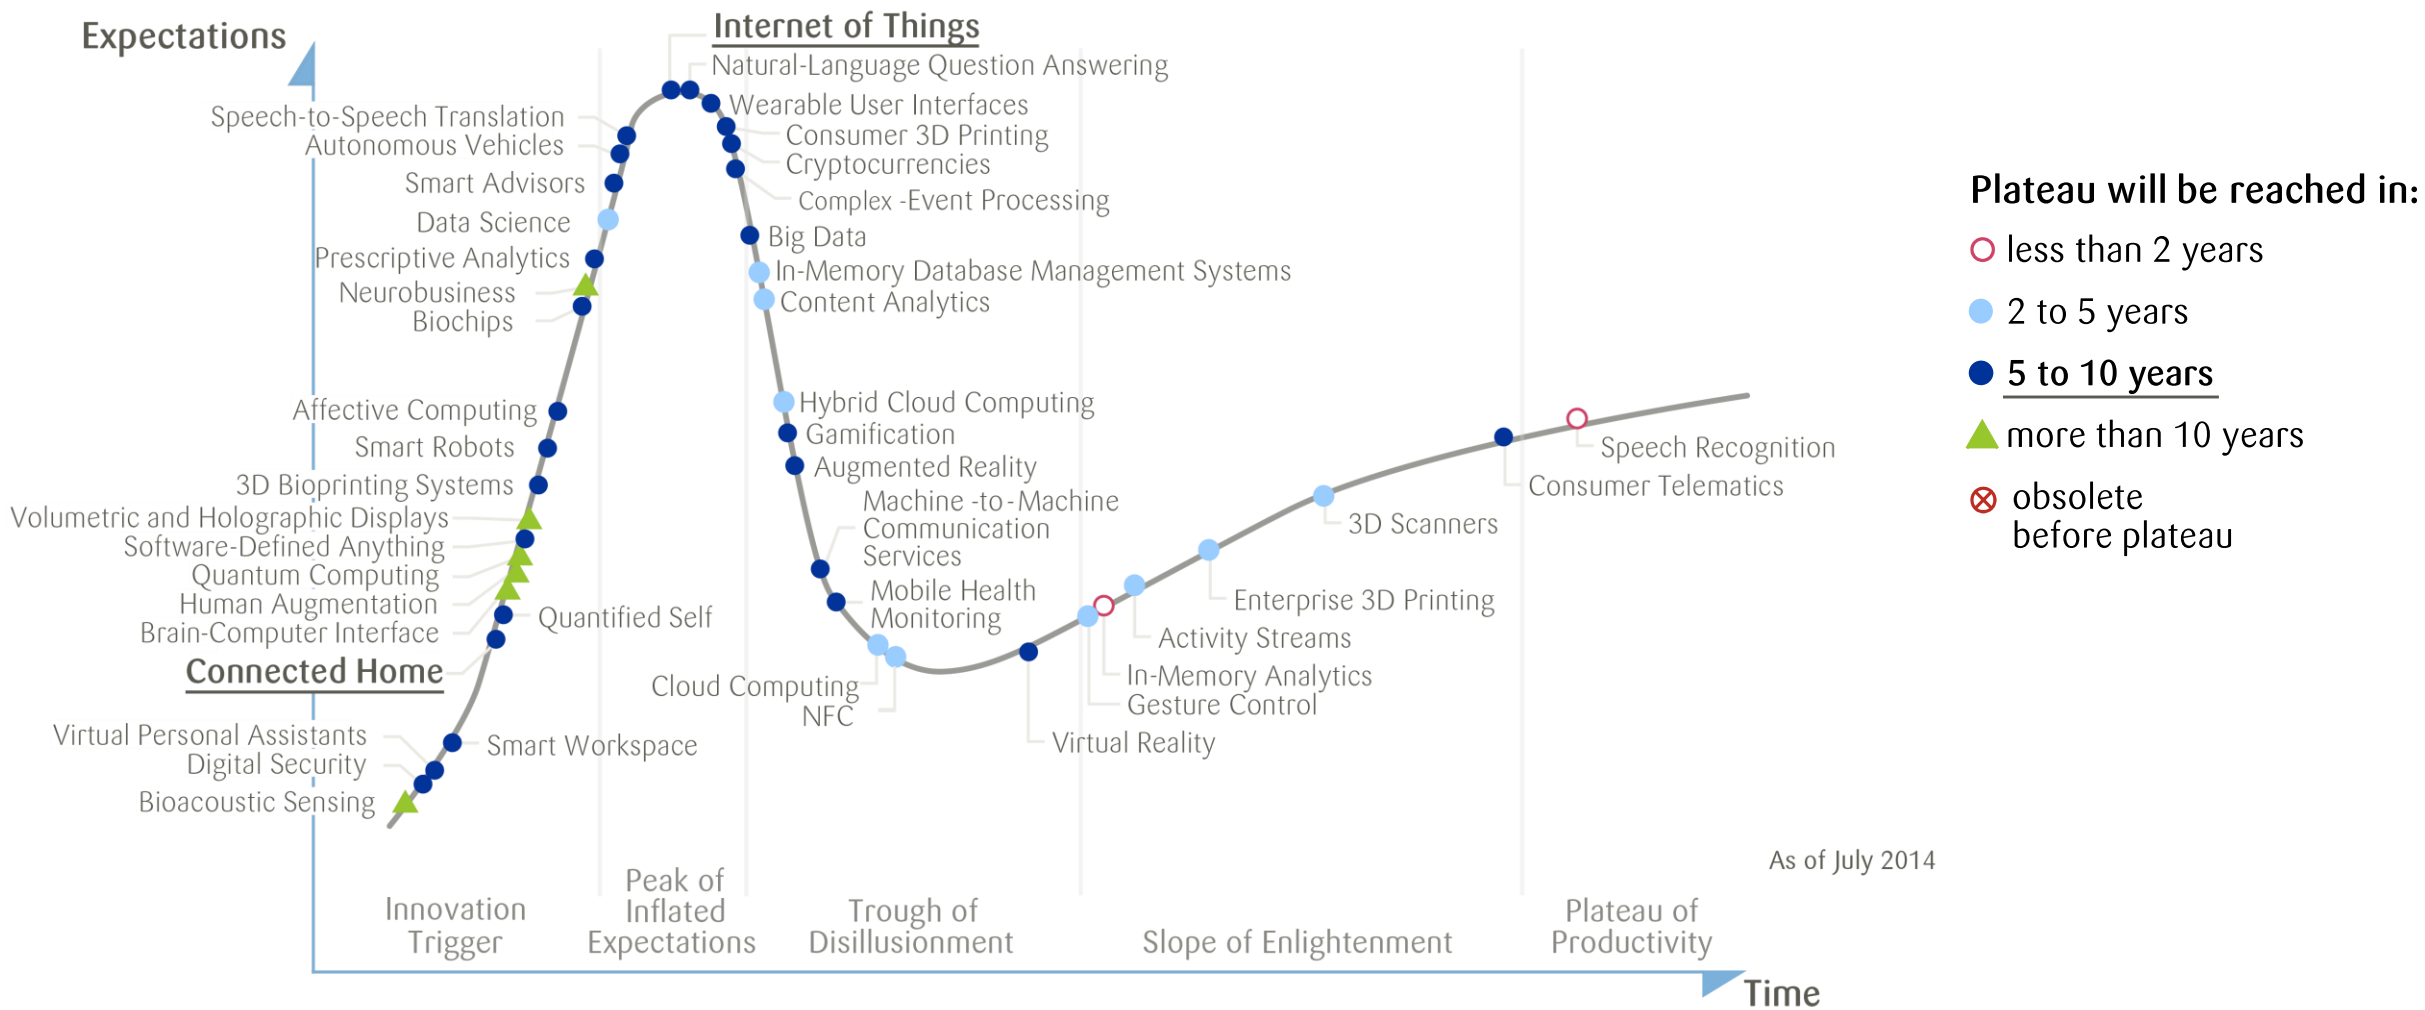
Expectations

Internet of Things
Natural-Language Question Answering
Wearable User Interfaces
Consumer 3D Printing
Cryptocurrencies
Complex -Event Processing
Big Data
In-Memory Database Management Systems
Content Analytics
Hybrid Cloud Computing
Gamification
Augmented Reality
Machine -to-Machine Communication Services
Mobile Health Monitoring
Cloud Computing
NFC
Virtual Reality
In-Memory Analytics
Gesture Control
Activity Streams
Enterprise 3D Printing
3D Scanners
Consumer Telematics
Speech Recognition

Speech-to-Speech Translation
Autonomous Vehicles
Smart Advisors
Data Science
Prescriptive Analytics
Neurobusiness
Biochips
Affective Computing
Smart Robots
3D Bioprinting Systems
Volumetric and Holographic Displays
Software-Defined Anything
Quantum Computing
Human Augmentation
Brain-Computer Interface
Quantified Self
Connected Home
Virtual Personal Assistants
Digital Security
Bioacoustic Sensing
Smart Workspace

Plateau will be reached in:
less than 2 years
2 to 5 years
5 to 10 years
more than 10 years
obsolete before plateau

As of July 2014

Innovation Trigger
Peak of Inflated Expectations
Trough of Disillusionment
Slope of Enlightenment
Plateau of Productivity

Time